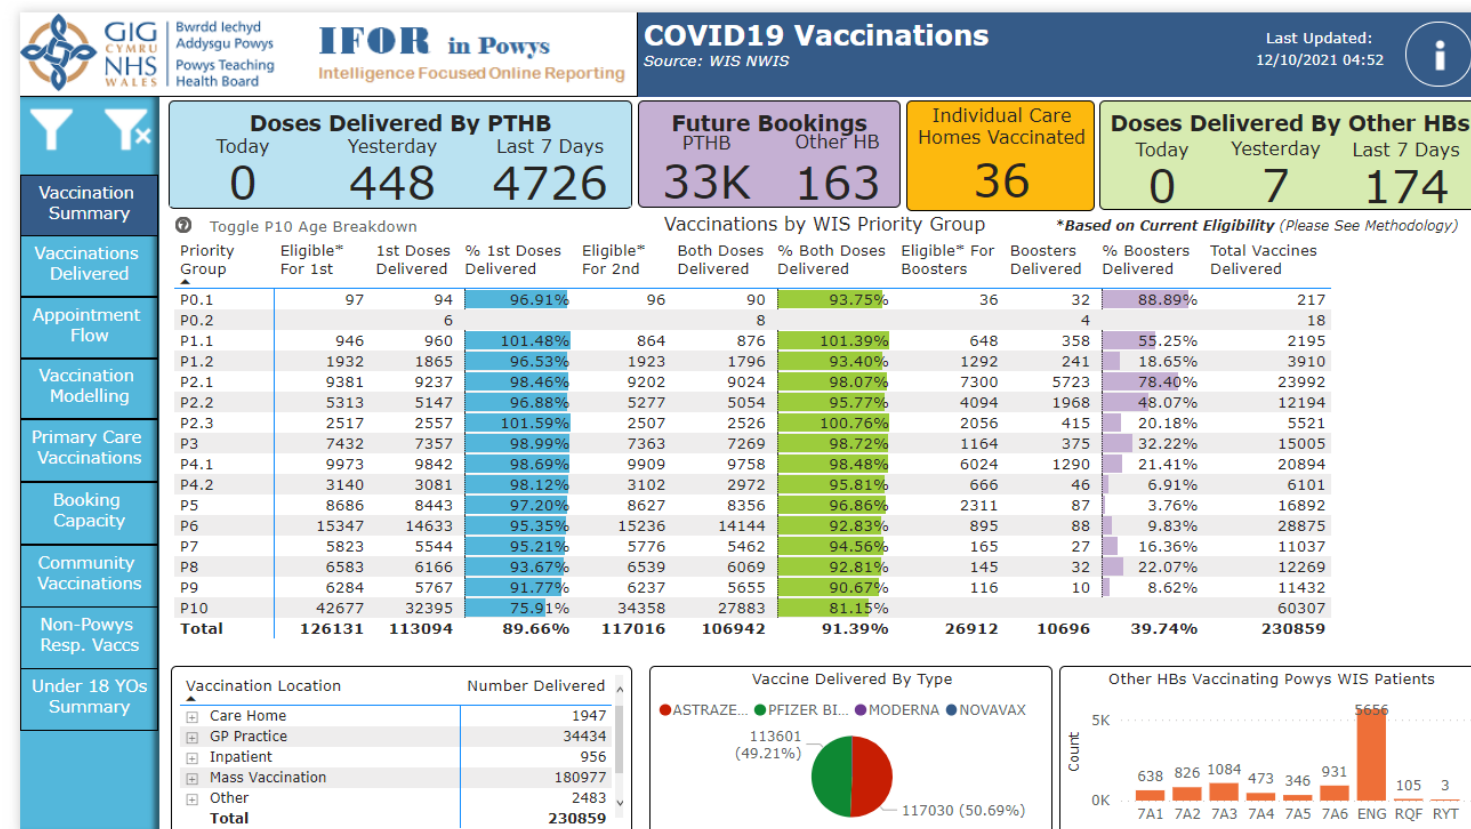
GIG CYMRU NHS WALES
Bwrdd Iechyd Addysgu Powys
Powys Teaching Health Board

IFOR in Powys
Intelligence Focused Online Reporting

COVID19 Vaccinations
Source: WIS NWIS

Last Updated:
12/10/2021 04:52

Vaccination Summary
Vaccinations Delivered
Appointment Flow
Vaccination Modelling
Primary Care Vaccinations
Booking Capacity
Community Vaccinations
Non-Powys Resp. Vaccs
Under 18 YOs Summary

Doses Delivered By PTHB
Today 0
Yesterday 448
Last 7 Days 4726

Future Bookings
PTHB 33K
Other HB 163

Individual Care Homes Vaccinated
36

Doses Delivered By Other HBs
Today 0
Yesterday 7
Last 7 Days 174

Toggle P10 Age Breakdown

Vaccinations by WIS Priority Group

*Based on Current Eligibility (Please See Methodology)

| Priority Group | Eligible* For 1st | 1st Doses Delivered | % 1st Doses Delivered | Eligible* For 2nd | Both Doses Delivered | % Both Doses Delivered | Eligible* For Boosters | Boosters Delivered | % Boosters Delivered | Total Vaccines Delivered |
|---|---|---|---|---|---|---|---|---|---|---|
| P0.1 | 97 | 94 | 96.91% | 96 | 90 | 93.75% | 36 | 32 | 88.89% | 217 |
| P0.2 | | 6 | | | 8 | | | 4 | | 18 |
| P1.1 | 946 | 960 | 101.48% | 864 | 876 | 101.39% | 648 | 358 | 55.25% | 2195 |
| P1.2 | 1932 | 1865 | 96.53% | 1923 | 1796 | 93.40% | 1292 | 241 | 18.65% | 3910 |
| P2.1 | 9381 | 9237 | 98.46% | 9202 | 9024 | 98.07% | 7300 | 5723 | 78.40% | 23992 |
| P2.2 | 5313 | 5147 | 96.88% | 5277 | 5054 | 95.77% | 4094 | 1968 | 48.07% | 12194 |
| P2.3 | 2517 | 2557 | 101.59% | 2507 | 2526 | 100.76% | 2056 | 415 | 20.18% | 5521 |
| P3 | 7432 | 7357 | 98.99% | 7363 | 7269 | 98.72% | 1164 | 375 | 32.22% | 15005 |
| P4.1 | 9973 | 9842 | 98.69% | 9909 | 9758 | 98.48% | 6024 | 1290 | 21.41% | 20894 |
| P4.2 | 3140 | 3081 | 98.12% | 3102 | 2972 | 95.81% | 666 | 46 | 6.91% | 6101 |
| P5 | 8686 | 8443 | 97.20% | 8627 | 8356 | 96.86% | 2311 | 87 | 3.76% | 16892 |
| P6 | 15347 | 14633 | 95.35% | 15236 | 14144 | 92.83% | 895 | 88 | 9.83% | 28875 |
| P7 | 5823 | 5544 | 95.21% | 5776 | 5462 | 94.56% | 165 | 27 | 16.36% | 11037 |
| P8 | 6583 | 6166 | 93.67% | 6539 | 6069 | 92.81% | 145 | 32 | 22.07% | 12269 |
| P9 | 6284 | 5767 | 91.77% | 6237 | 5655 | 90.67% | 116 | 10 | 8.62% | 11432 |
| P10 | 42677 | 32395 | 75.91% | 34358 | 27883 | 81.15% | | | | 60307 |
| Total | 126131 | 113094 | 89.66% | 117016 | 106942 | 91.39% | 26912 | 10696 | 39.74% | 230859 |

| Vaccination Location | Number Delivered |
|---|---|
| Care Home | 1947 |
| GP Practice | 34434 |
| Inpatient | 956 |
| Mass Vaccination | 180977 |
| Other | 2483 |
| Total | 230859 |

Vaccine Delivered By Type
ASTRAZE... PFIZER BI... MODERNA NOVAVAX
113601 (49.21%)
117030 (50.69%)

Other HBs Vaccinating Powys WIS Patients
5K
0K
Count
638 826 1084 473 346 931 5656 105 3
7A1 7A2 7A3 7A4 7A5 7A6 ENG RQF RYT